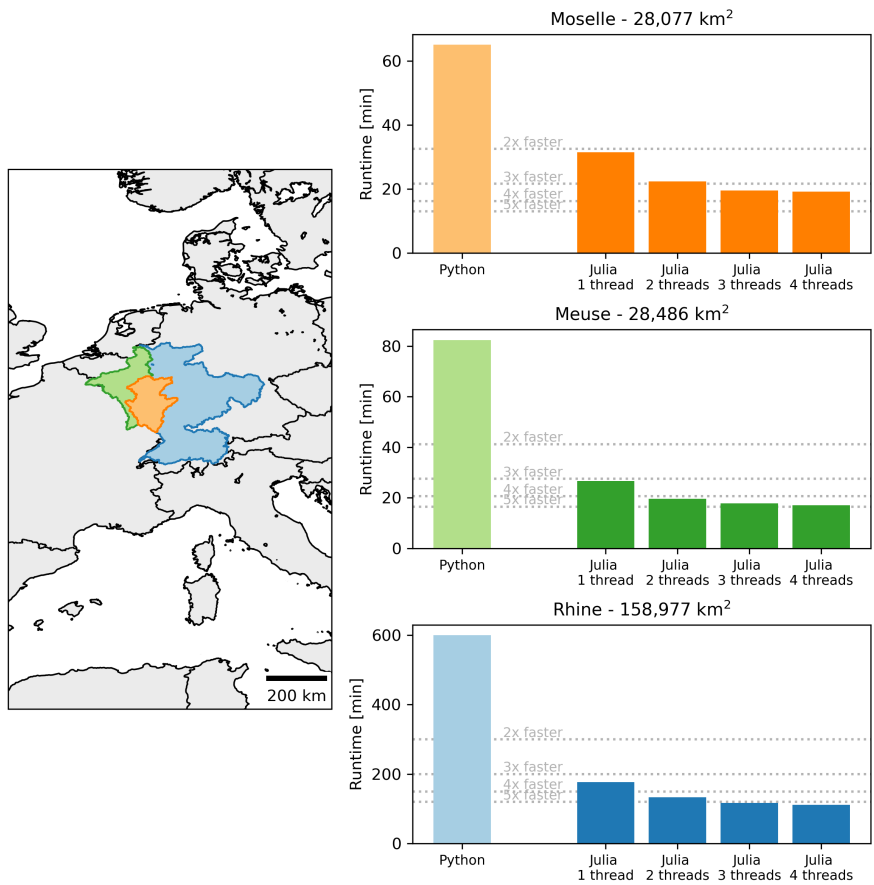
200 km

Moselle - 28,077 km$^2$

Runtime [min]

60
40
20
0

2x faster
3x faster
4x faster
5x faster

Python
Julia 1 thread
Julia 2 threads
Julia 3 threads
Julia 4 threads

Meuse - 28,486 km$^2$

Runtime [min]

80
60
40
20
0

2x faster
3x faster
4x faster
5x faster

Python
Julia 1 thread
Julia 2 threads
Julia 3 threads
Julia 4 threads

Rhine - 158,977 km$^2$

Runtime [min]

600
400
200
0

2x faster
3x faster
4x faster
5x faster

Python
Julia 1 thread
Julia 2 threads
Julia 3 threads
Julia 4 threads